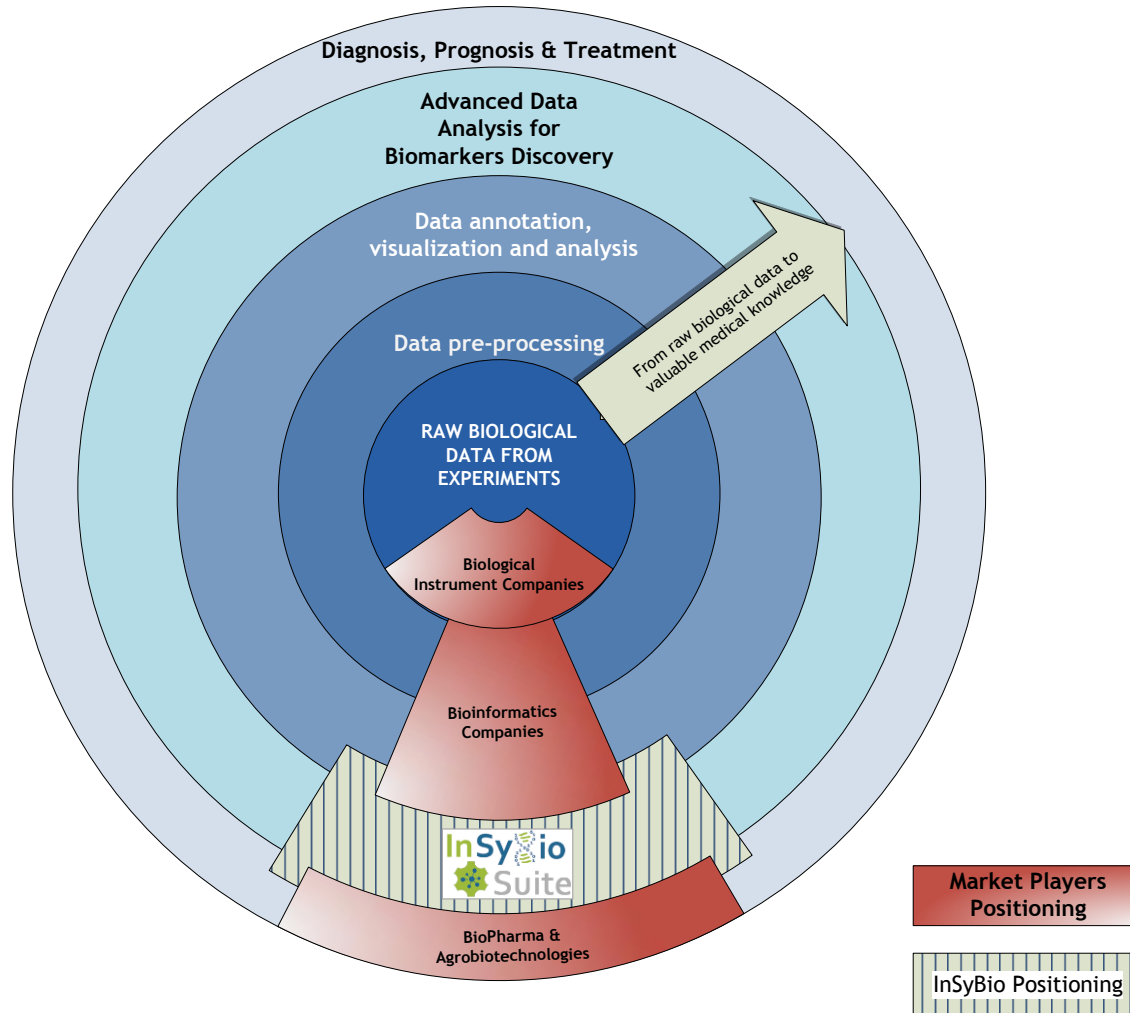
Diagnosis, Prognosis & Treatment

Advanced Data Analysis for Biomarkers Discovery

Data annotation, visualization and analysis

Data pre-processing

From raw biological data to valuable medical knowledge

RAW BIOLOGICAL DATA FROM EXPERIMENTS

Biological Instrument Companies

Bioinformatics Companies

InSyBio Suite

BioPharma & Agrobiotechnologies

Market Players Positioning

InSyBio Positioning